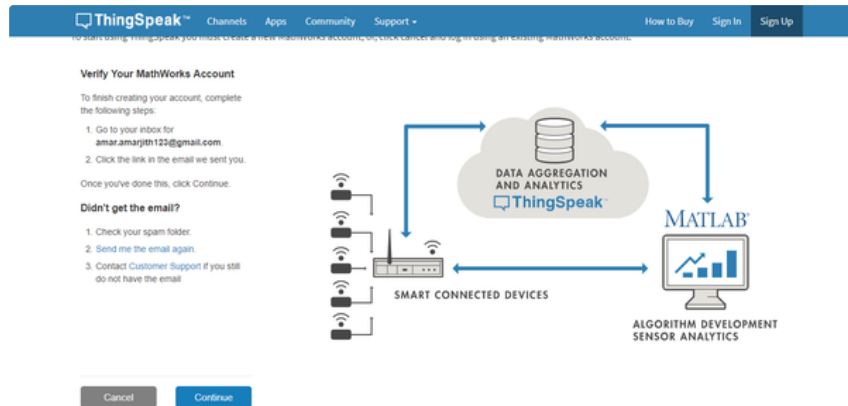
ThingSpeak™ Channels Apps Community Support ▾ How to Buy Sign In Sign Up

To start using ThingSpeak you must create a new MathWorks account, or, click cancel and log in using an existing MathWorks account.

Verify Your MathWorks Account

To finish creating your account, complete the following steps:

1. Go to your inbox for amar.amarjith123@gmail.com
2. Click the link in the email we sent you.

Once you've done this, click Continue.

Didn't get the email?

1. Check your spam folder.
2. Send me the email again.
3. Contact Customer Support if you still do not have the email

Cancel Continue

DATA AGGREGATION AND ANALYTICS
ThingSpeak™

MATLAB®

SMART CONNECTED DEVICES

ALGORITHM DEVELOPMENT
SENSOR ANALYTICS